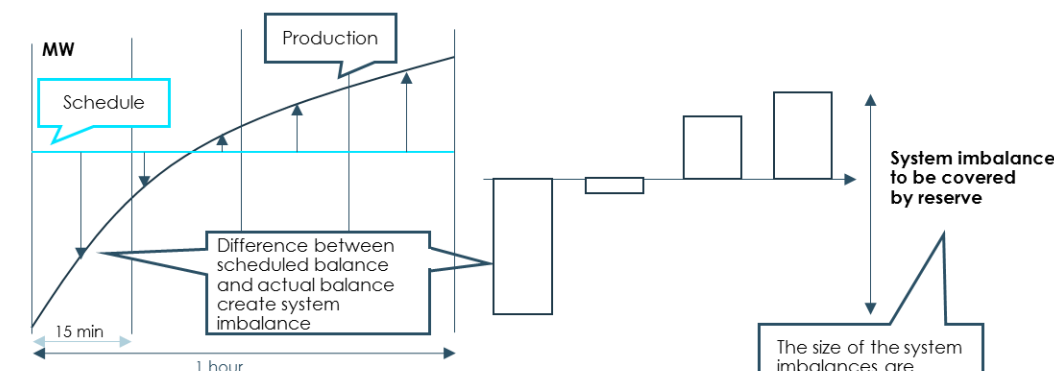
MW

Production

Schedule

System imbalance to be covered by reserve

Difference between scheduled balance and actual balance create system imbalance

15 min

1 hour

The size of the system imbalances are